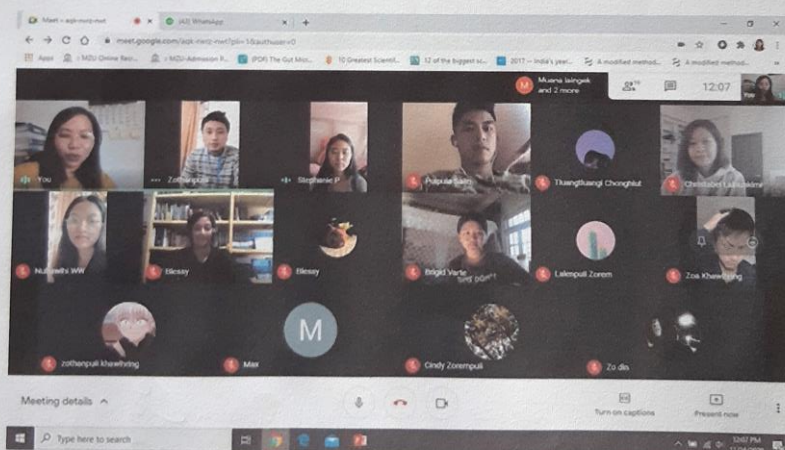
Meet - aqk-nvrz-nwt
(42) WhatsApp
meet.google.com/aqk-nvrz-nwt?pli=1&authuser=0
Apps
MZU Online Reo...
MZU Admission P...
(PDF) The Gut Micr...
10 Greatest Scientif...
12 of the biggest sc...
2017 — India's year...
A modified method...
A modified method...
Muana laingek and 2 more
12:07
You
You
Zo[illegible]puii
Stephanie P
Pu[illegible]ai Sam
Tluangtluangi Chongthu
Christabel Lal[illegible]
Nu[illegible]i WW
Blessy
Blessy
Brigid Varte
Lalempuii Zorem
Zoa Khawlhring
zothenpuii khawlhring
M
Max
Cindy Zorempuii
Zo din
Meeting details
Turn on captions
Present now
Type here to search
12:07 PM